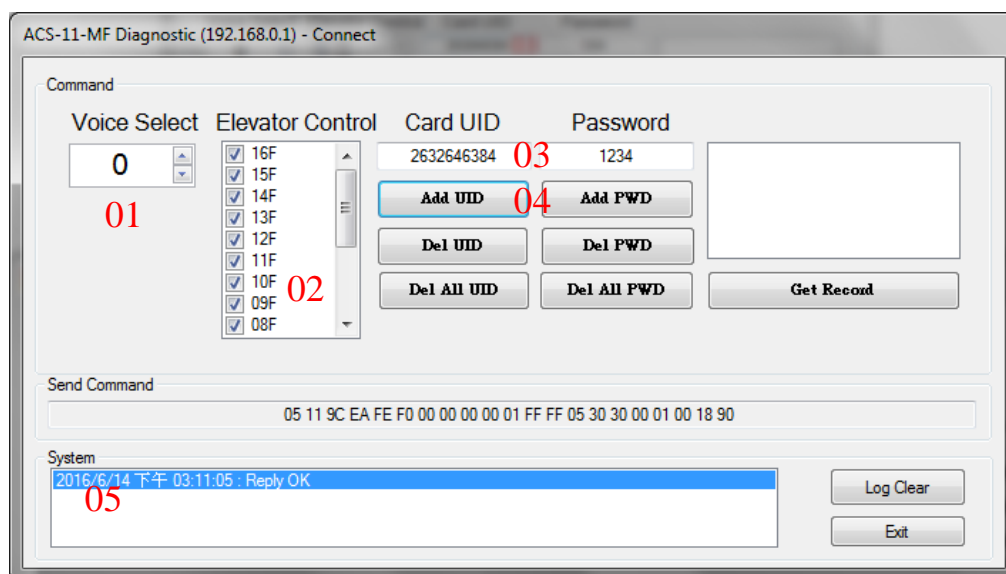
ACS-11-MF Diagnostic (192.168.0.1) - Connect

Command

Voice Select

0

01

Elevator Control

16F
15F
14F
13F
12F
11F
10F
09F
08F

02

Card UID

2632646384

03

Password

1234

Add UID

04

Add PWD

Del UID

Del PWD

Del All UID

Del All PWD

Get Record

Send Command

05 11 9C EA FE F0 00 00 00 00 01 FF FF 05 30 30 00 01 00 18 90

System

2016/6/14 下午 03:11:05 : Reply OK

05

Log Clear

Exit